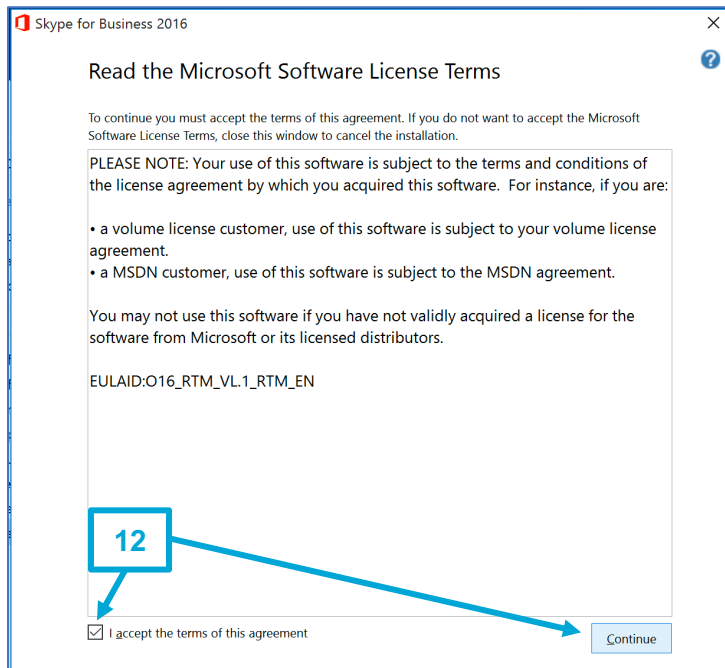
Skype for Business 2016

Read the Microsoft Software License Terms

To continue you must accept the terms of this agreement. If you do not want to accept the Microsoft Software License Terms, close this window to cancel the installation.

PLEASE NOTE: Your use of this software is subject to the terms and conditions of the license agreement by which you acquired this software. For instance, if you are:

• a volume license customer, use of this software is subject to your volume license agreement.
• a MSDN customer, use of this software is subject to the MSDN agreement.

You may not use this software if you have not validly acquired a license for the software from Microsoft or its licensed distributors.

EULAID:O16_RTM_VL.1_RTM_EN

12

I accept the terms of this agreement

Continue